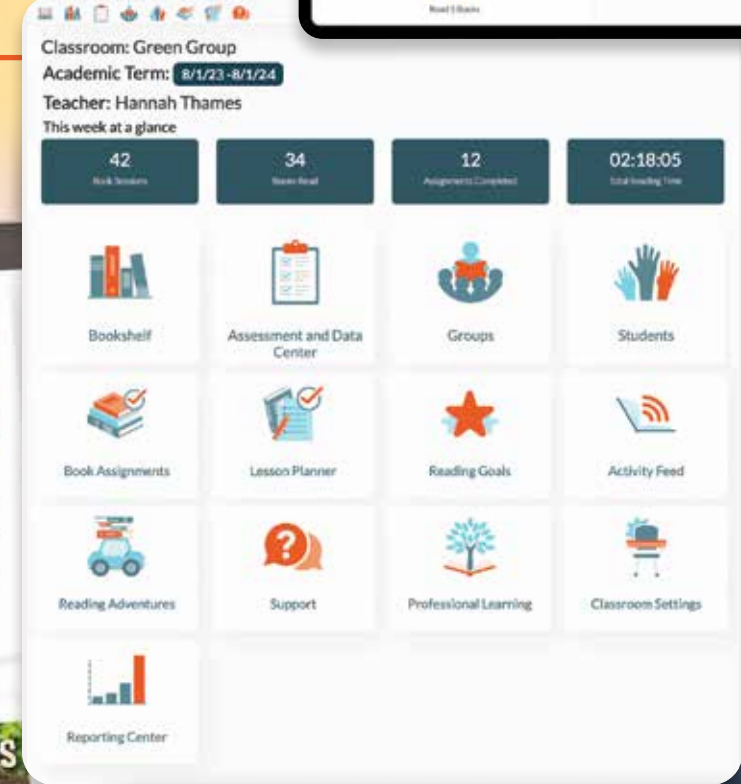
Read 5 Books

Classroom: Green Group
Academic Term: 8/1/23 -8/1/24
Teacher: Hannah Thames
This week at a glance

42
Book Sessions

34
Books Read

12
Assignments Completed

02:18:05
Total Reading Time

Bookshelf

Assessment and Data Center

Groups

Students

Book Assignments

Lesson Planner

Reading Goals

Activity Feed

Reading Adventures

Support

Professional Learning

Classroom Settings

Reporting Center